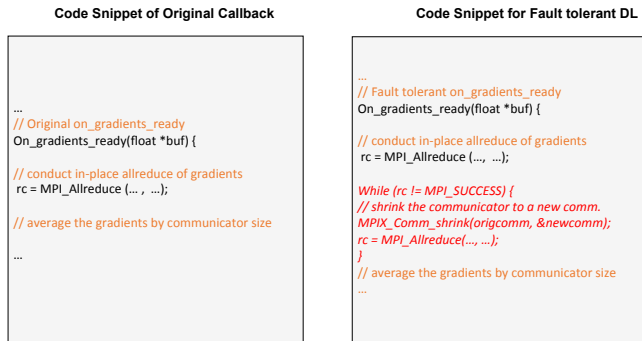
Code Snippet of Original Callback

…
// Original on_gradients_ready
On_gradients_ready(float *buf) {

// conduct in-place allreduce of gradients
rc = MPI_Allreduce (… , …);

// average the gradients by communicator size

…

Code Snippet for Fault tolerant DL

…
// Fault tolerant on_gradients_ready
On_gradients_ready(float *buf) {

// conduct in-place allreduce of gradients
rc = MPI_Allreduce(…, …);

While (rc != MPI_SUCCESS) {
// shrink the communicator to a new comm.
MPIX_Comm_shrink(origcomm, &newcomm);
rc = MPI_Allreduce(…, …);
}
// average the gradients by communicator size
…